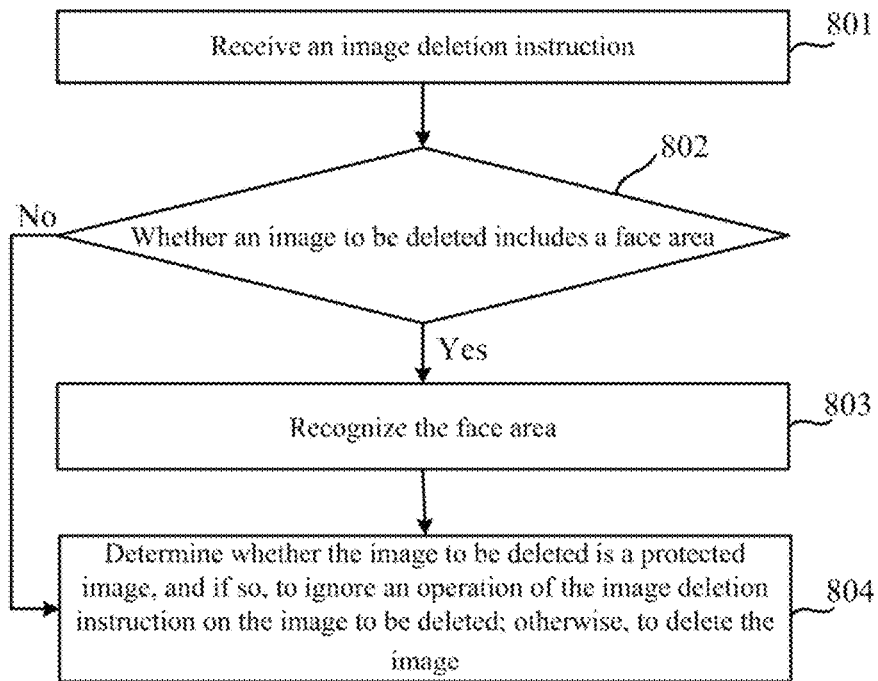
Receive an image deletion instruction

801

802

No

Whether an image to be deleted includes a face area

Yes

Recognize the face area

803

Determine whether the image to be deleted is a protected image, and if so, to ignore an operation of the image deletion instruction on the image to be deleted; otherwise, to delete the image

804